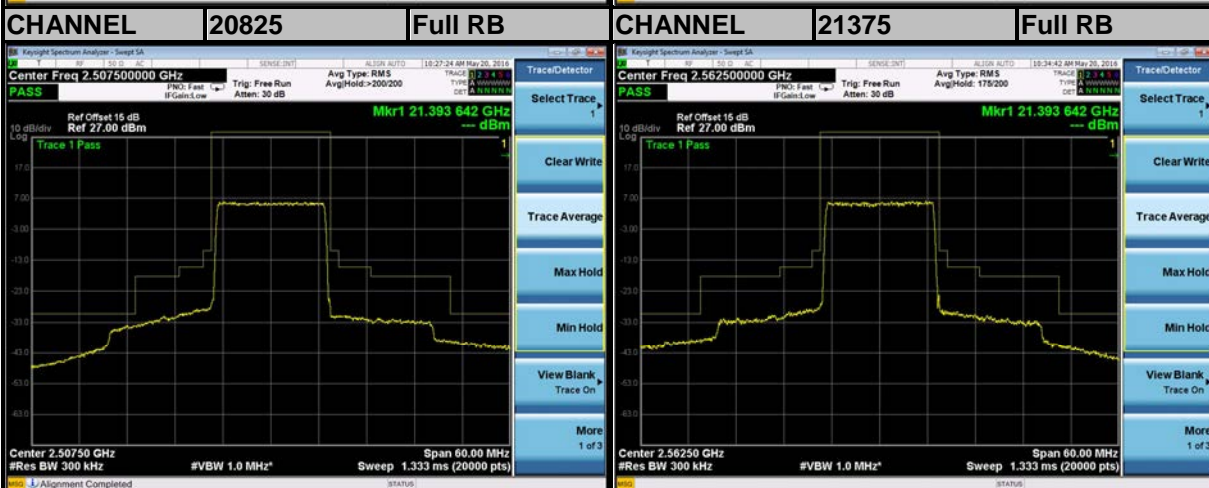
| CHANNEL | 20825 | Full RB | CHANNEL | 21375 | Full RB |
|---|---|---|---|---|---|

Keysight Spectrum Analyzer - Swept SA
RF 50 Ω AC SENSE:INT ALIGN AUTO 10:27:24 AM May 20, 2016
Center Freq 2.507500000 GHz
PASS
PNO: Fast IFGain:Low
Trig: Free Run Atten: 30 dB
Avg Type: RMS Avg|Hold:>200/200
TRACE 1 2 3 4 5 6 TYPE A WWWWW DET A NNNNN
Ref Offset 15 dB
10 dB/div Ref 27.00 dBm
Log
Mkr1 21.393 642 GHz
--- dBm
Trace 1 Pass
17.0
7.00
-3.00
-13.0
-23.0
-33.0
-43.0
-53.0
-63.0
Center 2.50750 GHz
#Res BW 300 kHz
#VBW 1.0 MHz*
Span 60.00 MHz
Sweep 1.333 ms (20000 pts)
Trace/Detector
Select Trace 1
Clear Write
Trace Average
Max Hold
Min Hold
View Blank Trace On
More 1 of 3
MSG Alignment Completed STATUS

Keysight Spectrum Analyzer - Swept SA
RF 50 Ω AC SENSE:INT ALIGN AUTO 10:34:42 AM May 20, 2016
Center Freq 2.562500000 GHz
PASS
PNO: Fast IFGain:Low
Trig: Free Run Atten: 30 dB
Avg Type: RMS Avg|Hold: 175/200
TRACE 1 2 3 4 5 6 TYPE A WWWWW DET A NNNNN
Ref Offset 15 dB
10 dB/div Ref 27.00 dBm
Log
Mkr1 21.393 642 GHz
--- dBm
Trace 1 Pass
17.0
7.00
-3.00
-13.0
-23.0
-33.0
-43.0
-53.0
-63.0
Center 2.56250 GHz
#Res BW 300 kHz
#VBW 1.0 MHz*
Span 60.00 MHz
Sweep 1.333 ms (20000 pts)
Trace/Detector
Select Trace 1
Clear Write
Trace Average
Max Hold
Min Hold
View Blank Trace On
More 1 of 3
MSG STATUS